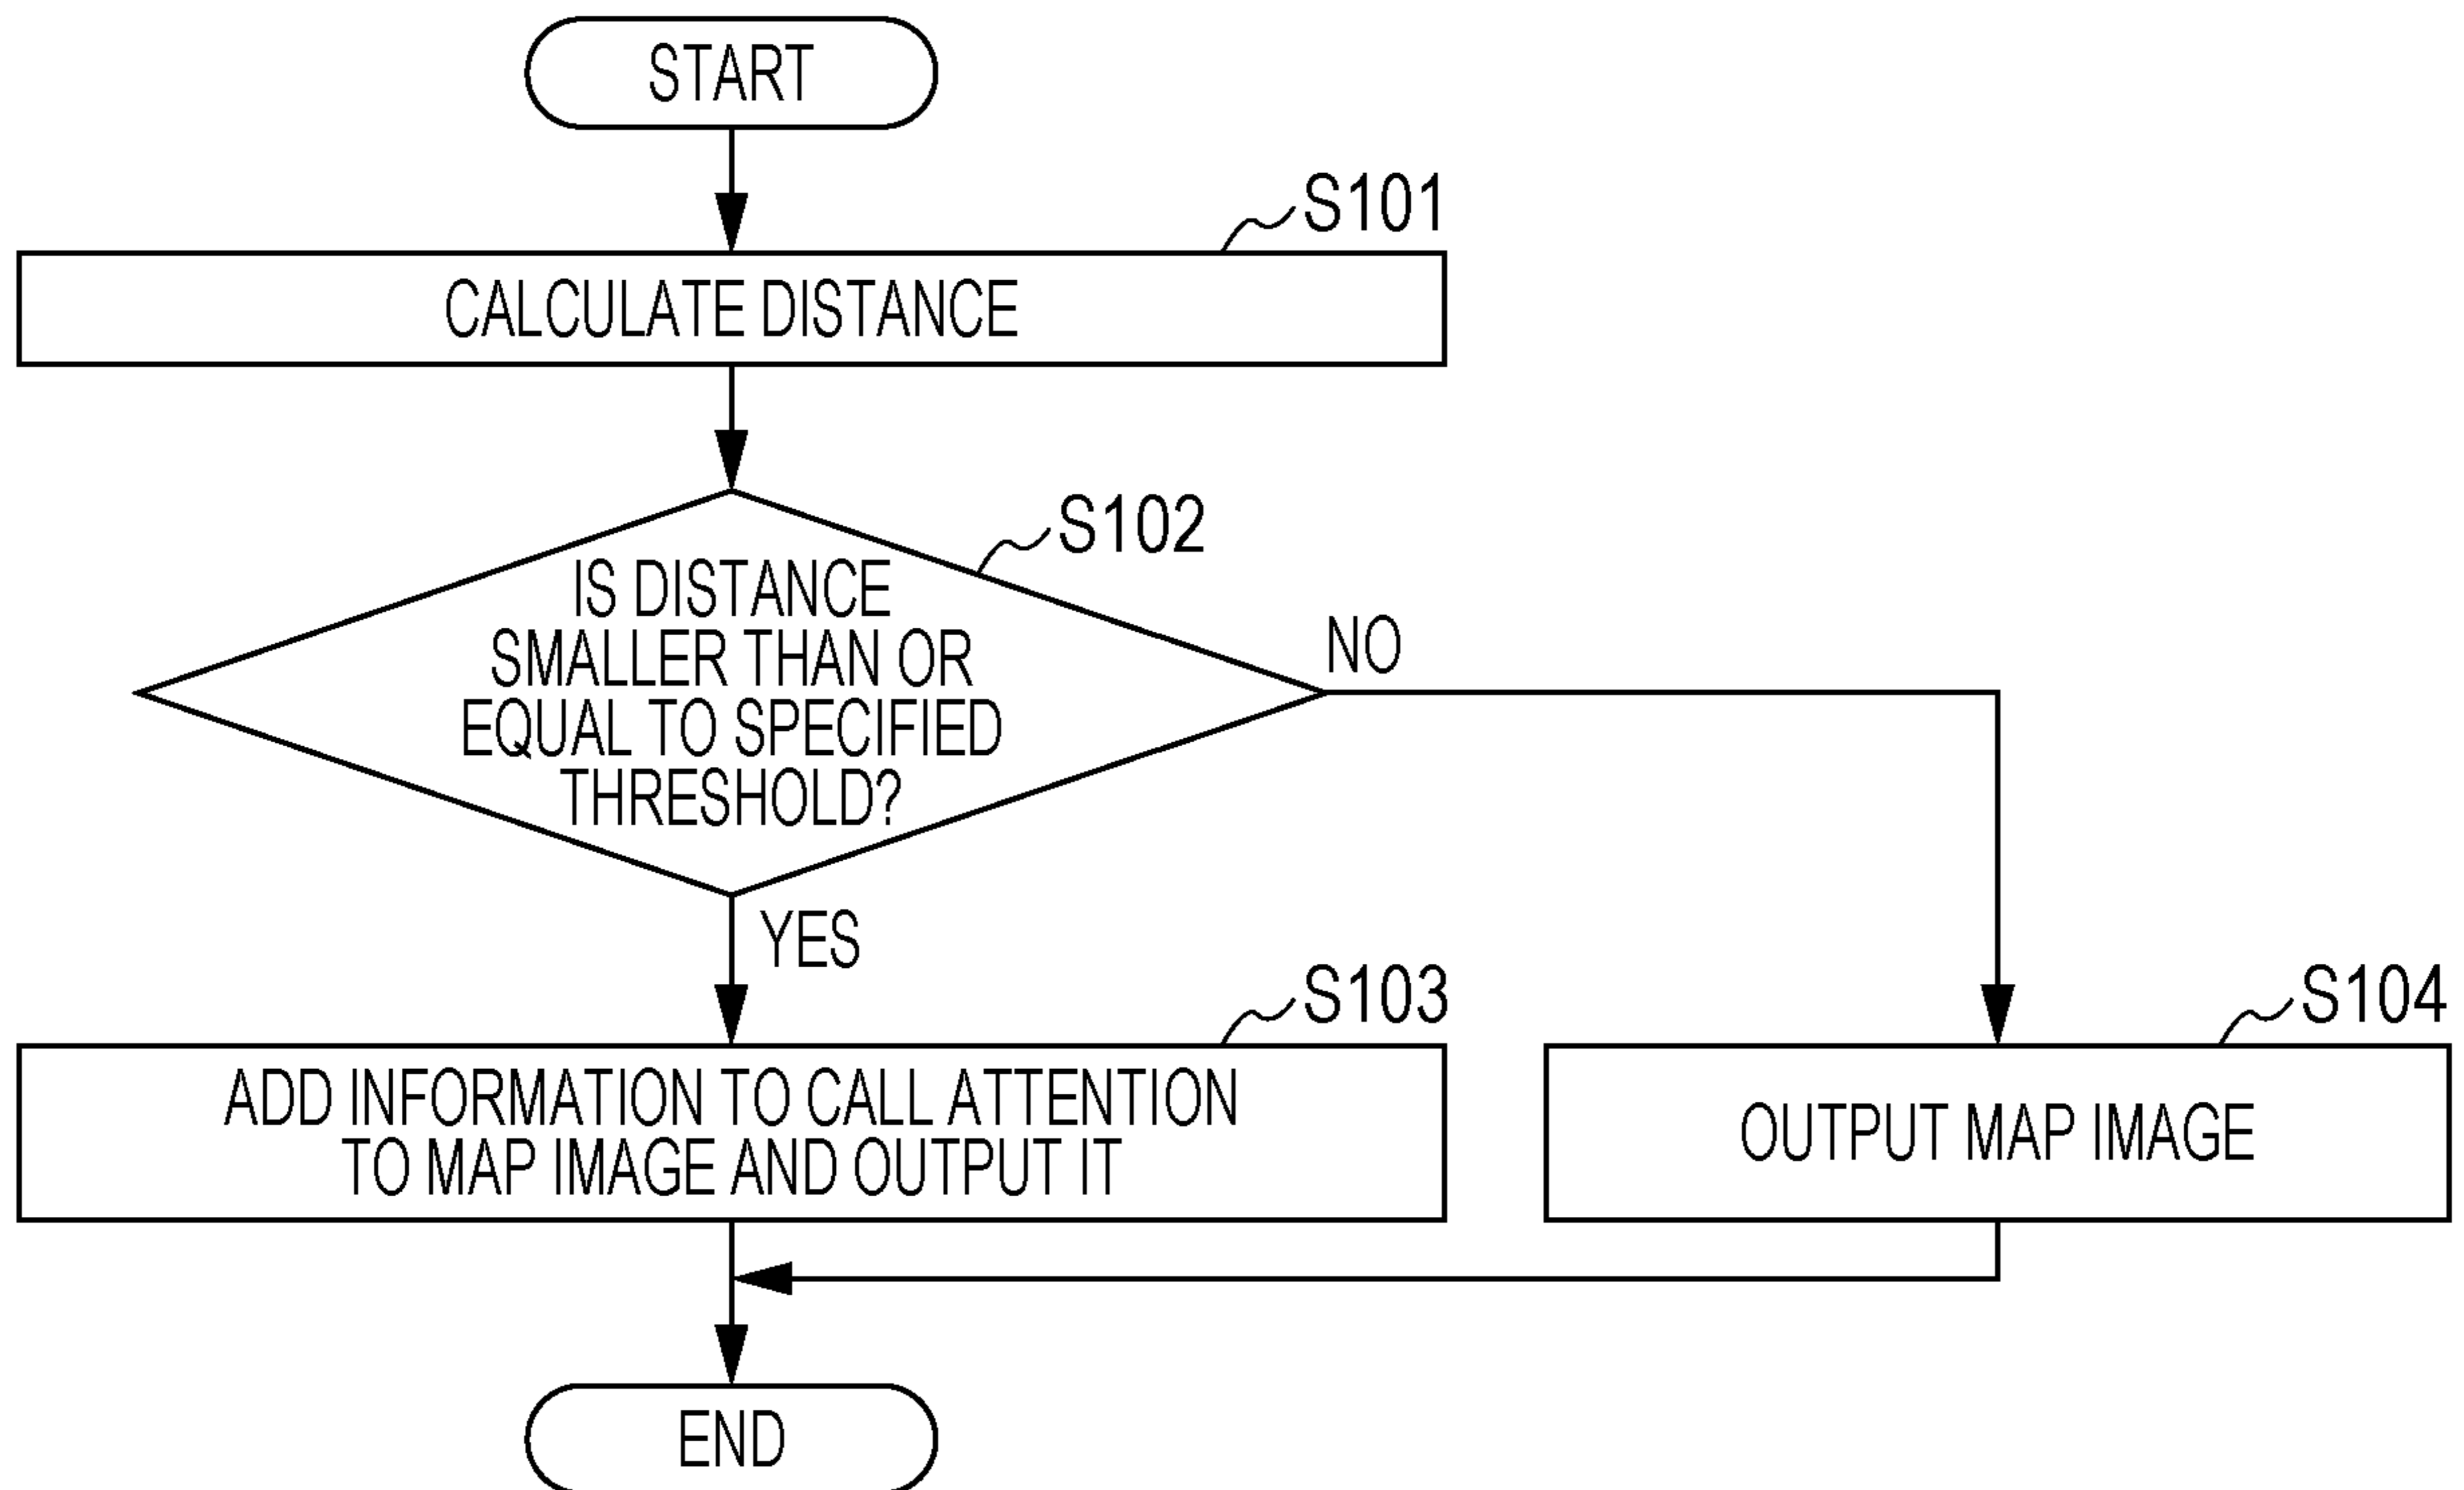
START

S101

CALCULATE DISTANCE

S102

IS DISTANCE SMALLER THAN OR EQUAL TO SPECIFIED THRESHOLD?

NO

YES

S103

ADD INFORMATION TO CALL ATTENTION TO MAP IMAGE AND OUTPUT IT

S104

OUTPUT MAP IMAGE

END